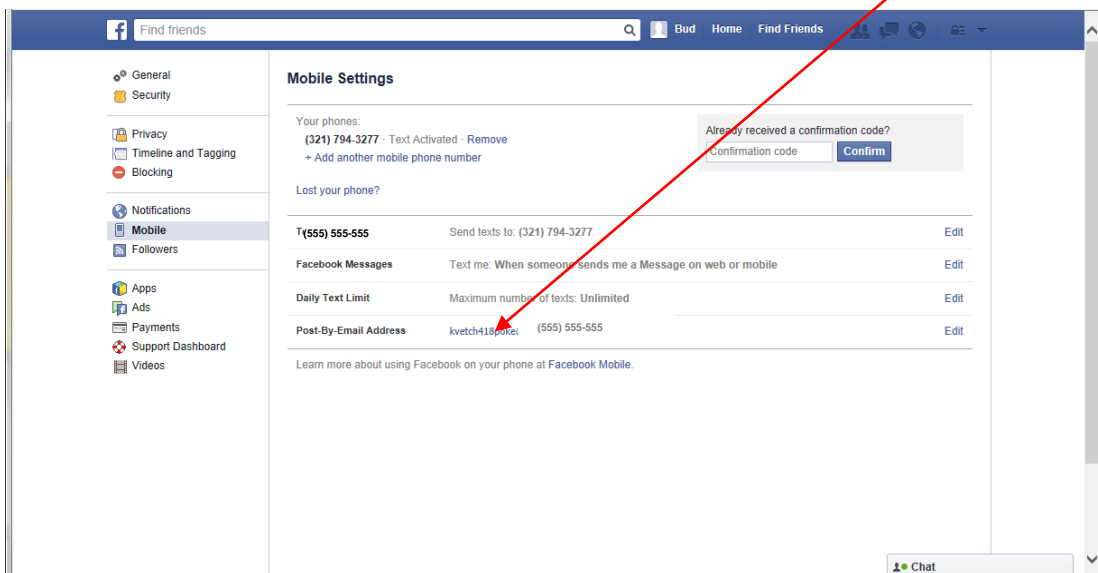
Find friends
Bud Home Find Friends

General
Security

Privacy
Timeline and Tagging
Blocking

Notifications
Mobile
Followers

Apps
Ads
Payments
Support Dashboard
Videos

Mobile Settings

Your phones:
(321) 794-3277 · Text Activated · Remove
+ Add another mobile phone number

Lost your phone?

Already received a confirmation code?
Confirmation code
Confirm

T(555) 555-555 | Send texts to: (321) 794-3277 | Edit
Facebook Messages | Text me: When someone sends me a Message on web or mobile | Edit
Daily Text Limit | Maximum number of texts: Unlimited | Edit
Post-By-Email Address | kvetch418poke (555) 555-555 | Edit

Learn more about using Facebook on your phone at Facebook Mobile.

Chat